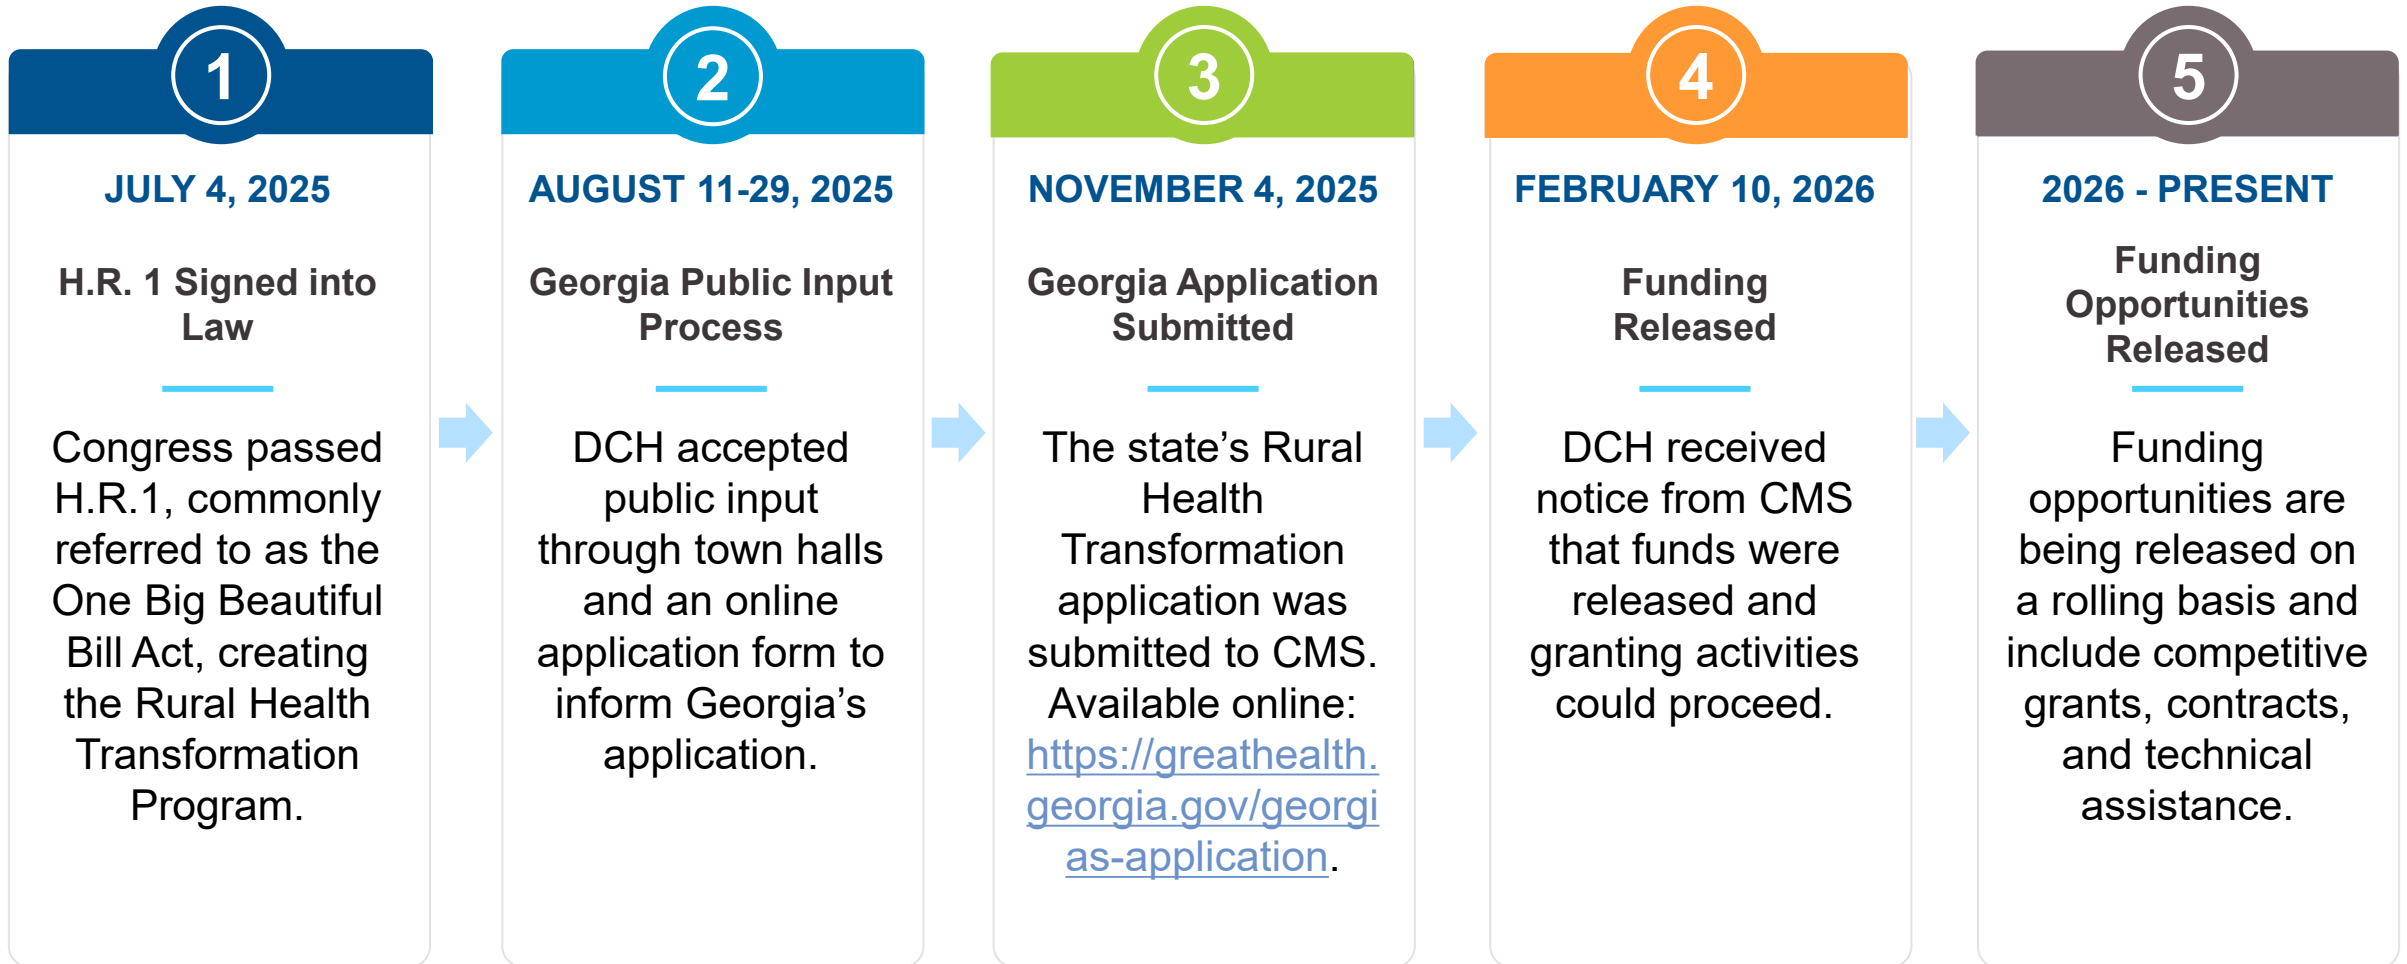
1

JULY 4, 2025

H.R. 1 Signed into Law

Congress passed H.R.1, commonly referred to as the One Big Beautiful Bill Act, creating the Rural Health Transformation Program.

2

AUGUST 11-29, 2025

Georgia Public Input Process

DCH accepted public input through town halls and an online application form to inform Georgia's application.

3

NOVEMBER 4, 2025

Georgia Application Submitted

The state's Rural Health Transformation application was submitted to CMS. Available online: https://greathealth.georgia.gov/georgias-application.

4

FEBRUARY 10, 2026

Funding Released

DCH received notice from CMS that funds were released and granting activities could proceed.

5

2026 - PRESENT

Funding Opportunities Released

Funding opportunities are being released on a rolling basis and include competitive grants, contracts, and technical assistance.